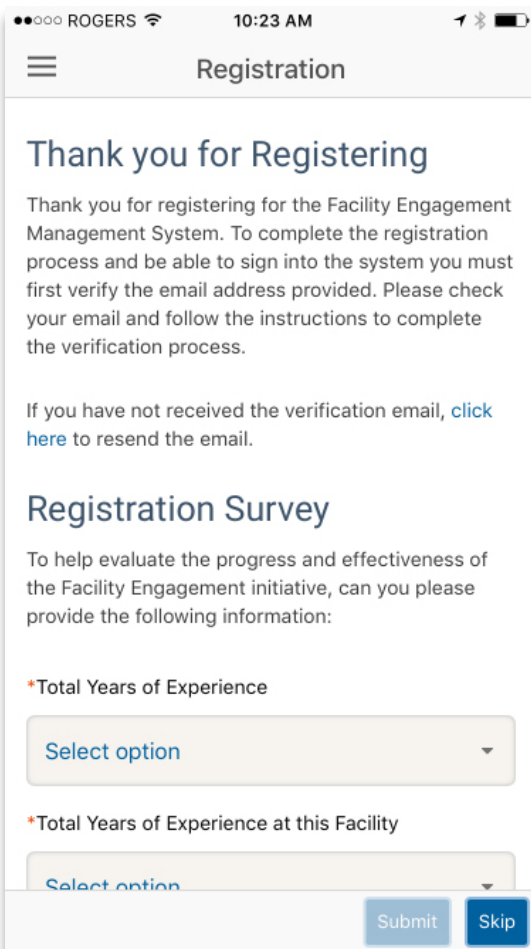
●●○○○ ROGERS 10:23 AM

Registration

Thank you for Registering

Thank you for registering for the Facility Engagement Management System. To complete the registration process and be able to sign into the system you must first verify the email address provided. Please check your email and follow the instructions to complete the verification process.

If you have not received the verification email, click here to resend the email.

Registration Survey

To help evaluate the progress and effectiveness of the Facility Engagement initiative, can you please provide the following information:

*Total Years of Experience

Select option

*Total Years of Experience at this Facility

Select option

Submit Skip